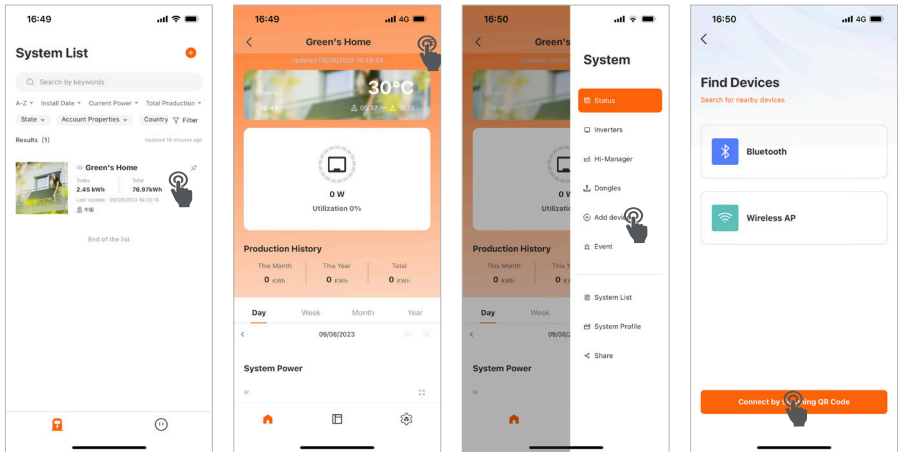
16:49

System List

Search by keywords

A-Z
Install Date
Current Power
Total Production

State
Account Properties
Country
Filter

Results (1)
Updated 16 minutes ago

Green's Home
Today
2.45 kWh
Total
76.97kWh
Last Update: 09/08/2023 16:03:18
中国

End of the list

16:49
4G

Green's Home
Updated 09/08/2023 16:48:34

30°C
16:49
05:37
19:13

0 W
Utilization 0%

Production History
This Month
0 KWh
This Year
0 KWh
Total
0 KWh

Day
Week
Month
Year

09/08/2023

System Power
W

16:50

Green's
Connect 09/08/2023

Production History
This Month
0
This Year
0
Total
0

Day
Week

System Power

Utilization

System
Status
Inverters
Hi-Manager
Dongles
Add devi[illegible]
Event
System List
System Profile
Share

16:50
4G

Find Devices
Search for nearby devices

Bluetooth

Wireless AP

Connect by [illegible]ing QR Code